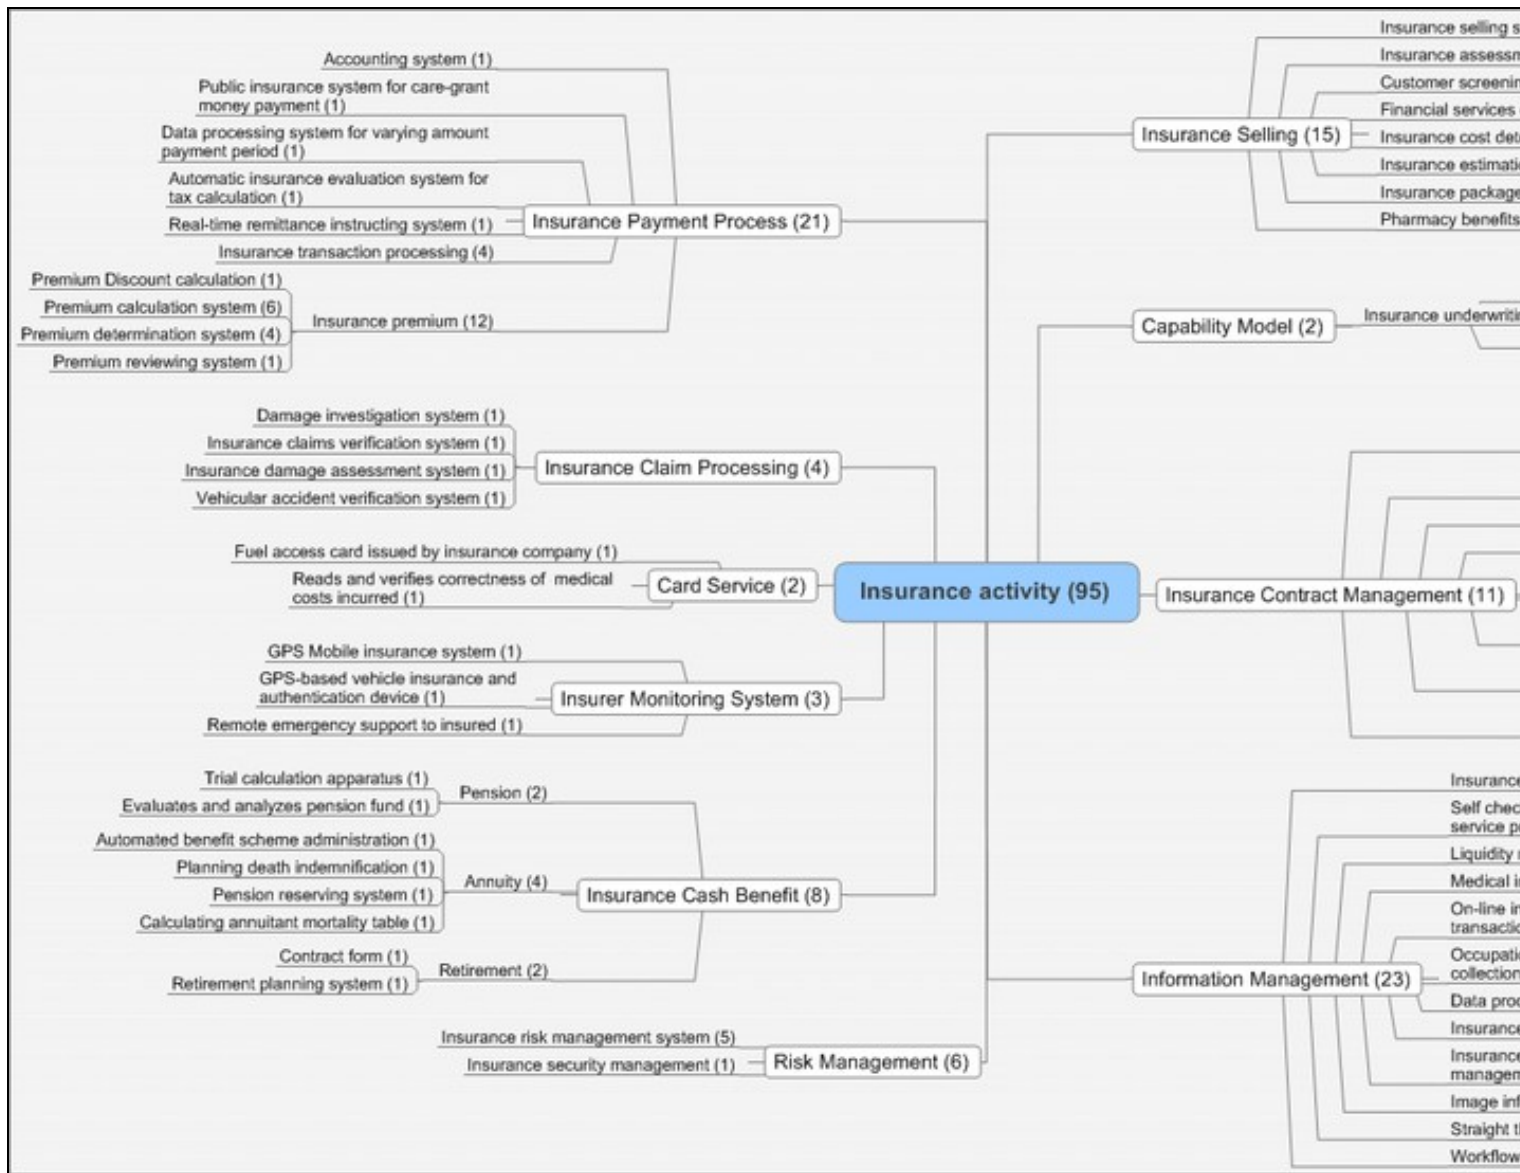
Insurance activity (95)

Insurance Payment Process (21)
Accounting system (1)
Public insurance system for care-grant money payment (1)
Data processing system for varying amount payment period (1)
Automatic insurance evaluation system for tax calculation (1)
Real-time remittance instructing system (1)
Insurance transaction processing (4)
Insurance premium (12)
Premium Discount calculation (1)
Premium calculation system (6)
Premium determination system (4)
Premium reviewing system (1)

Insurance Claim Processing (4)
Damage investigation system (1)
Insurance claims verification system (1)
Insurance damage assessment system (1)
Vehicular accident verification system (1)

Card Service (2)
Fuel access card issued by insurance company (1)
Reads and verifies correctness of medical costs incurred (1)

Insurer Monitoring System (3)
GPS Mobile insurance system (1)
GPS-based vehicle insurance and authentication device (1)
Remote emergency support to insured (1)

Insurance Cash Benefit (8)
Pension (2)
Trial calculation apparatus (1)
Evaluates and analyzes pension fund (1)
Annuity (4)
Automated benefit scheme administration (1)
Planning death indemnification (1)
Pension reserving system (1)
Calculating annuitant mortality table (1)
Retirement (2)
Contract form (1)
Retirement planning system (1)

Risk Management (6)
Insurance risk management system (5)
Insurance security management (1)

Insurance Selling (15)
Insurance selling s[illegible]
Insurance assessm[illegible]
Customer screenin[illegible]
Financial services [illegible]
Insurance cost det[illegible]
Insurance estimati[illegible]
Insurance package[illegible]
Pharmacy benefits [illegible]

Capability Model (2)
Insurance underwriti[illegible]

Insurance Contract Management (11)

Information Management (23)
Insurance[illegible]
Self chec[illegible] service p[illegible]
Liquidity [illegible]
Medical i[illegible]
On-line in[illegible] transactio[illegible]
Occupatio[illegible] collection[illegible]
Data proc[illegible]
Insurance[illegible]
Insurance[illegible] managem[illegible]
Image inf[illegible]
Straight t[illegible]
Workflow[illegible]